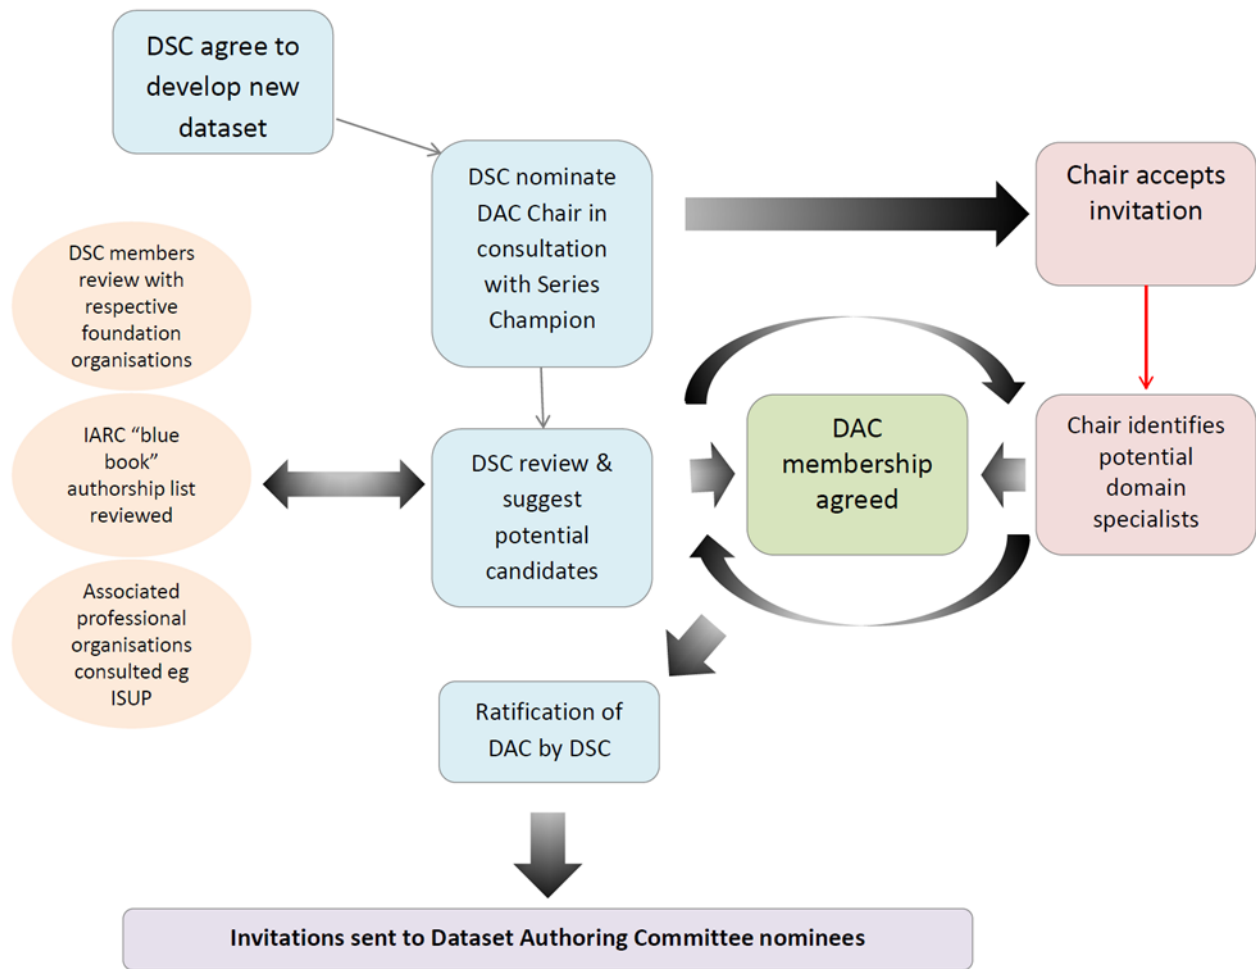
DSC agree to develop new dataset

DSC nominate DAC Chair in consultation with Series Champion

Chair accepts invitation

DSC members review with respective foundation organisations

IARC “blue book” authorship list reviewed

Associated professional organisations consulted eg ISUP

DSC review & suggest potential candidates

DAC membership agreed

Chair identifies potential domain specialists

Ratification of DAC by DSC

Invitations sent to Dataset Authoring Committee nominees